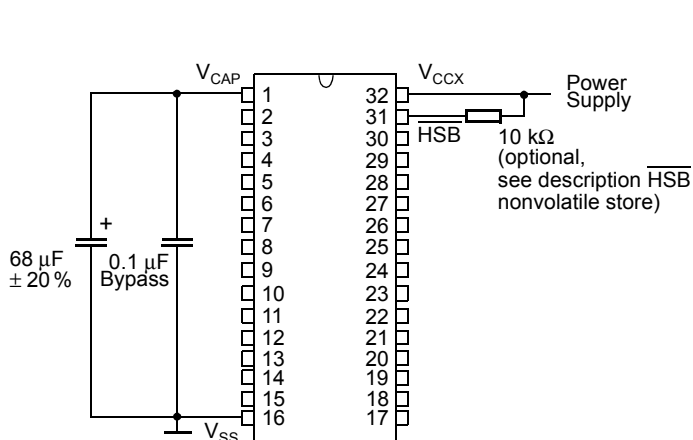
$V_{CAP}$

$V_{CCX}$

Power Supply

1
2
3
4
5
6
7
8
9
10
11
12
13
14
15
16

32
31
30
29
28
27
26
25
24
23
22
21
20
19
18
17

$\overline{HSB}$

10 kΩ (optional, see description $\overline{HSB}$ nonvolatile store)

+

68 µF ± 20 %

0.1 µF Bypass

$V_{SS}$